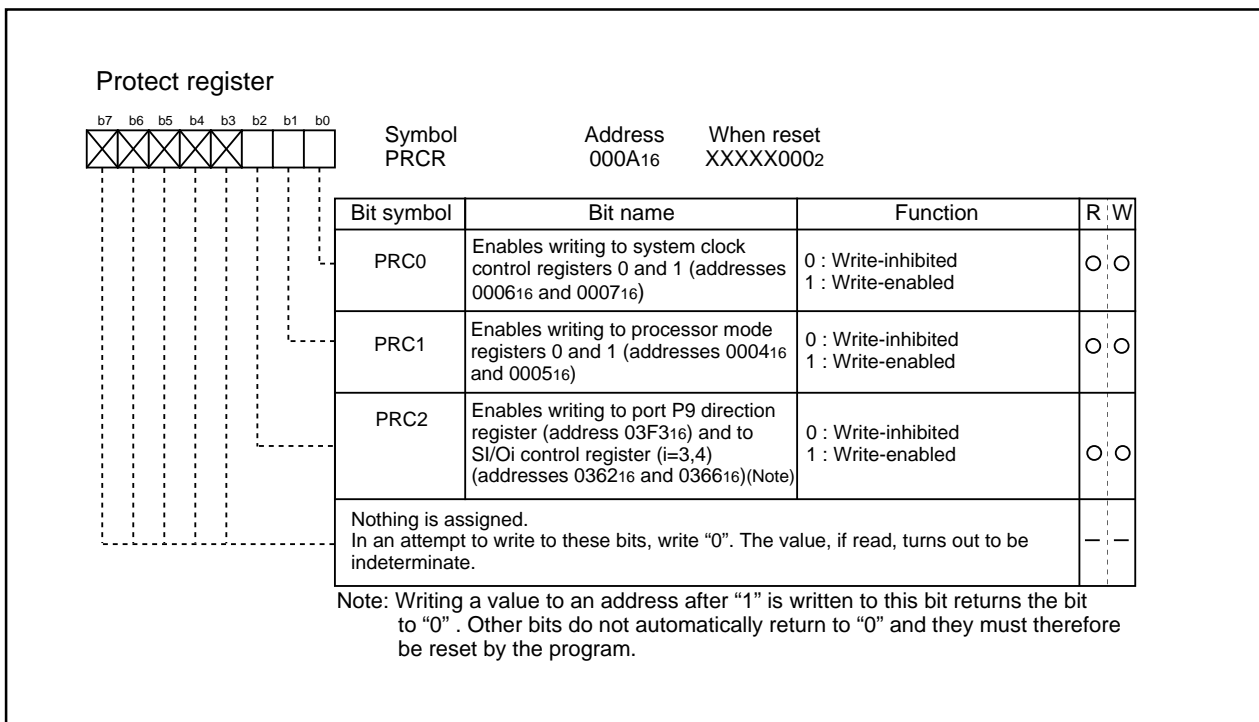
Protect register

b7 b6 b5 b4 b3 b2 b1 b0

Symbol PRCR

Address $000A_{16}$

When reset $XXXXX000_2$

| Bit symbol | Bit name | Function | R | W |
|---|---|---|---|---|
| PRC0 | Enables writing to system clock control registers 0 and 1 (addresses $0006_{16}$ and $0007_{16}$) | 0 : Write-inhibited 1 : Write-enabled | O | O |
| PRC1 | Enables writing to processor mode registers 0 and 1 (addresses $0004_{16}$ and $0005_{16}$) | 0 : Write-inhibited 1 : Write-enabled | O | O |
| PRC2 | Enables writing to port P9 direction register (address $03F3_{16}$) and to SI/Oi control register (i=3,4) (addresses $0362_{16}$ and $0366_{16}$)(Note) | 0 : Write-inhibited 1 : Write-enabled | O | O |
| Nothing is assigned. In an attempt to write to these bits, write "0". The value, if read, turns out to be indeterminate. | | | – | – |

Note: Writing a value to an address after "1" is written to this bit returns the bit to "0" . Other bits do not automatically return to "0" and they must therefore be reset by the program.